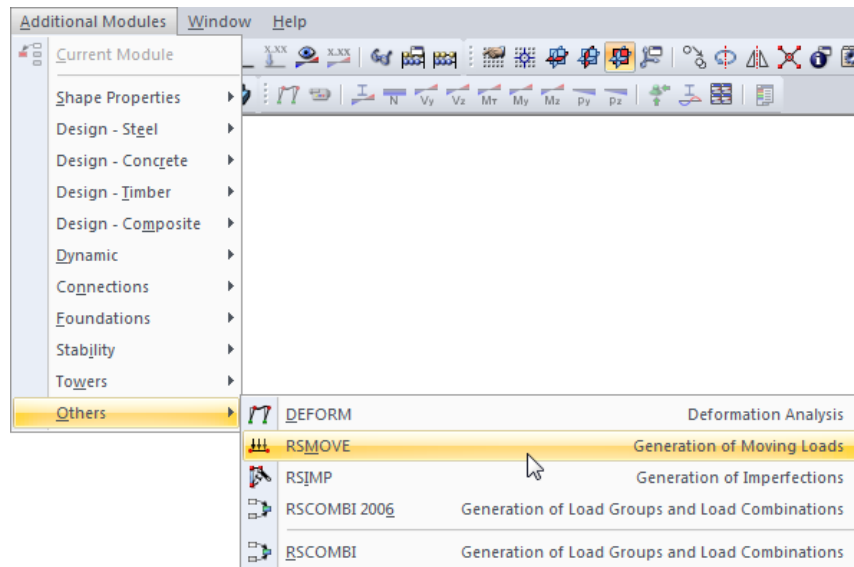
Additional Modules Window Help

Current Module

Shape Properties
Design - Steel
Design - Concrete
Design - Timber
Design - Composite
Dynamic
Connections
Foundations
Stability
Towers
Others

X.XX X.XX

N Vy Vz MT My Mz py pz

DEFORM Deformation Analysis
RSMOVE Generation of Moving Loads
RSIMP Generation of Imperfections
RSCOMBI 2006 Generation of Load Groups and Load Combinations
RSCOMBI Generation of Load Groups and Load Combinations